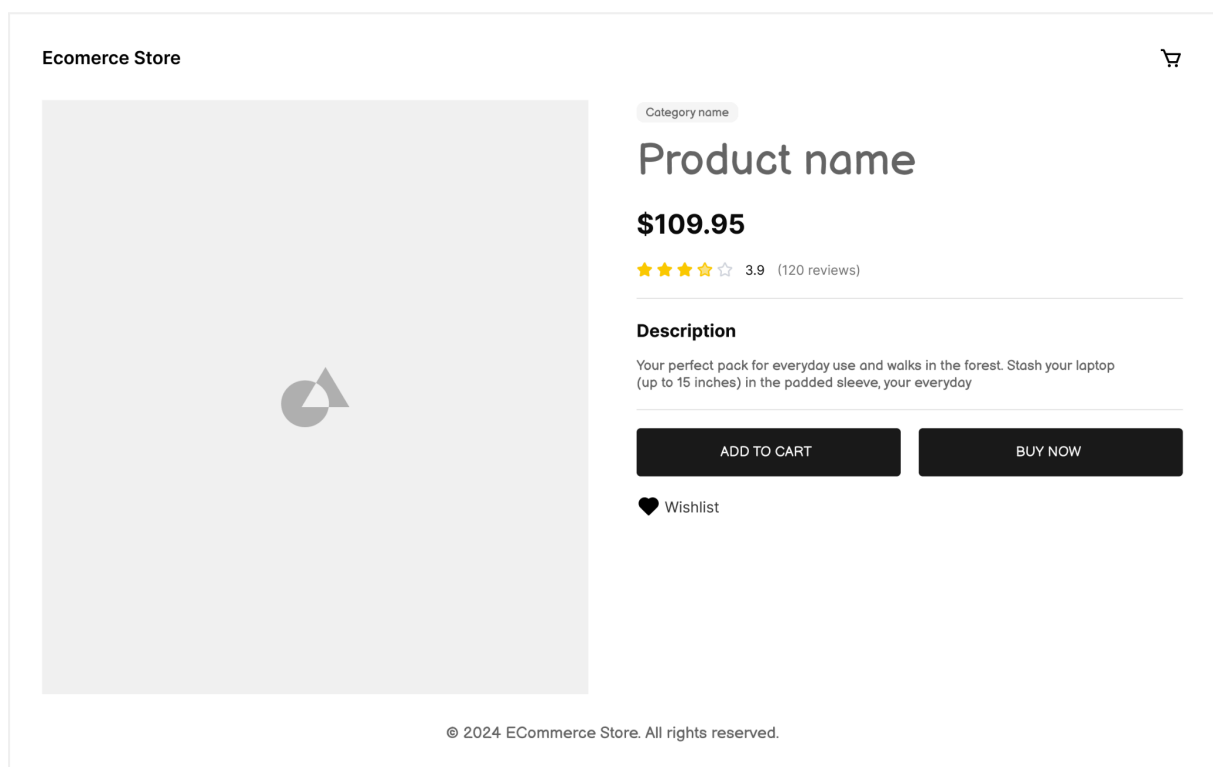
Ecomerce Store

Category name

Product name

$109.95

3.9 (120 reviews)

Description

Your perfect pack for everyday use and walks in the forest. Stash your laptop (up to 15 inches) in the padded sleeve, your everyday

ADD TO CART

BUY NOW

Wishlist

© 2024 ECommerce Store. All rights reserved.